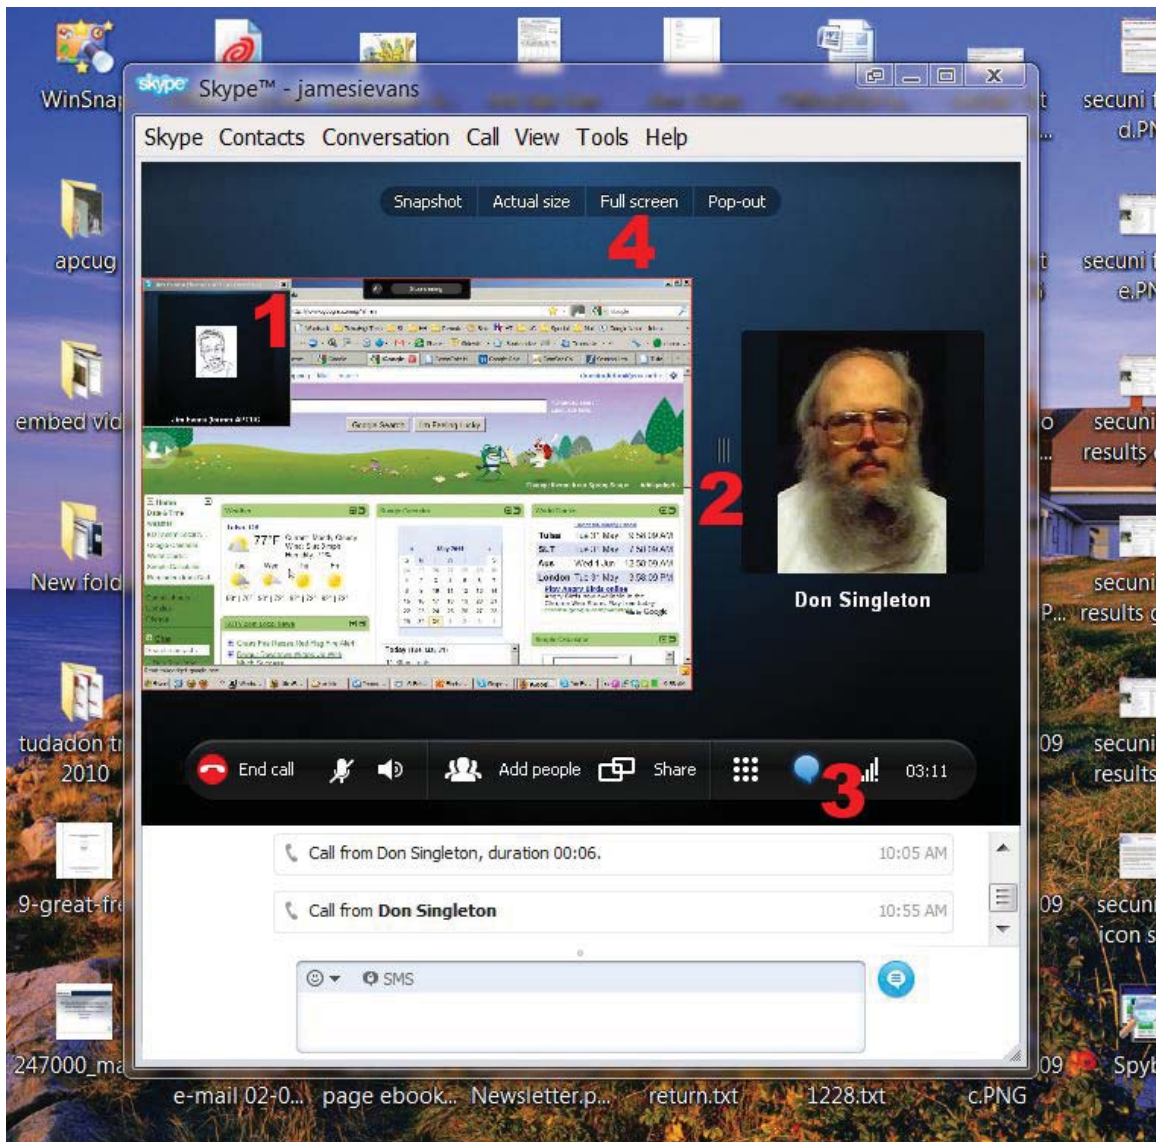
WinSnap

apcug

embed vid

New fold

tudadon ti 2010

9-great-fr

247000_ma

skype Skype™ - jamesievans

Skype Contacts Conversation Call View Tools Help

Snapshot Actual size Full screen Pop-out

4

1

2

Don Singleton

End call Add people Share 03:11

3

Call from Don Singleton, duration 00:06. 10:05 AM

Call from Don Singleton 10:55 AM

SMS

secuni d.PN

secuni e.PN

secuni results

secuni results

secuni results

secuni icon s

Spyb

e-mail 02-0... page ebook... Newsletter.p... return.txt 1228.txt c.PNG